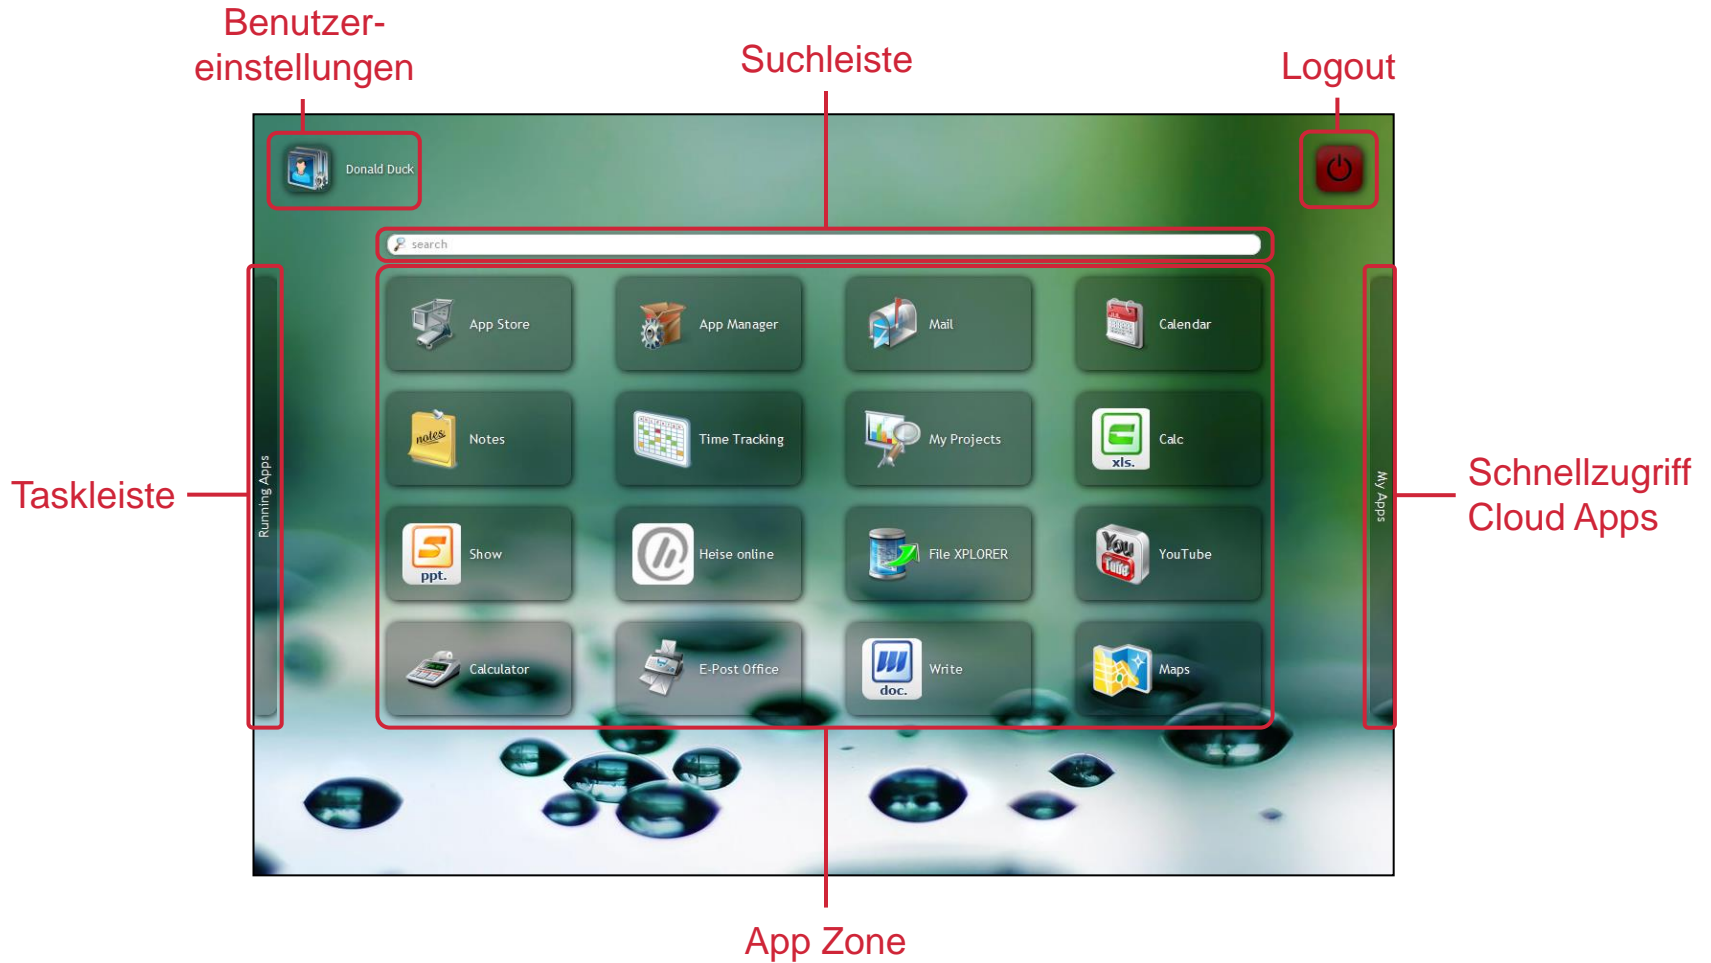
Benutzereinstellungen

Suchleiste

Logout

Donald Duck

search

App Store

App Manager

Mail

Calendar

Notes

Time Tracking

My Projects

Calc

Show

Heise online

File XPLORER

YouTube

Calculator

E-Post Office

Write

Maps

Taskleiste

Running Apps

My Apps

Schnellzugriff Cloud Apps

App Zone